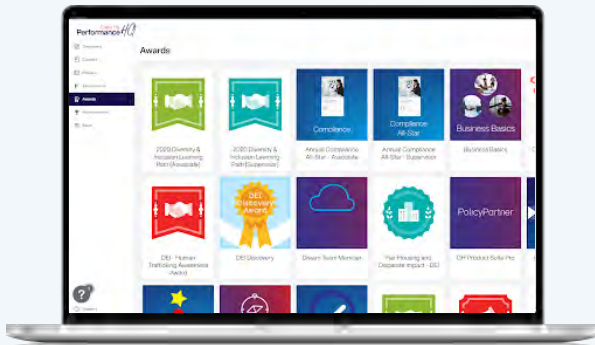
Performance HQ

Awards

2020 Diversity & Inclusion Learning Path (Associate)

2020 Diversity & Inclusion Learning Path (Supervisor)

Compliance

Annual Compliance All-Star - Associate

Compliance All-Star

Annual Compliance All-Star - Supervisor

Business Basics

Business Basics

DEI - Human Trafficking Awareness Award

DEI Discovery Award

DEI Discovery

Dream Team Member

Fair Housing and Disparate Impact - DEI

PolicyPartner

OH Product Suite Pro